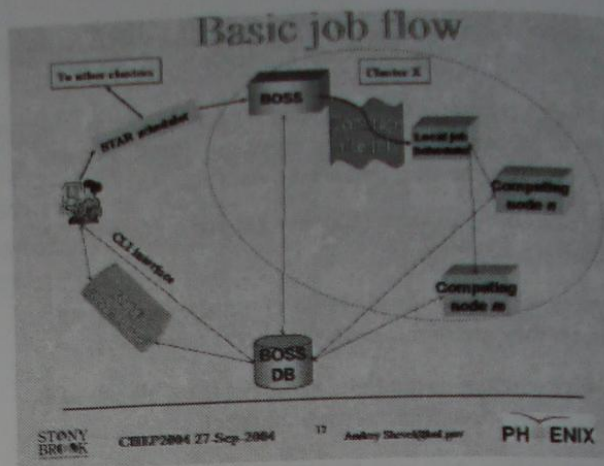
Basic job flow

To other clusters

BOSS

Cluster X

STAR scheduler

Local job scheduler

Computing node n

CLI interface

Computing node m

BOSS DB

STONY BROOK

CHEP2004 27 Sep 2004

17

Andrey Shevel@bnl.gov

PHENIX